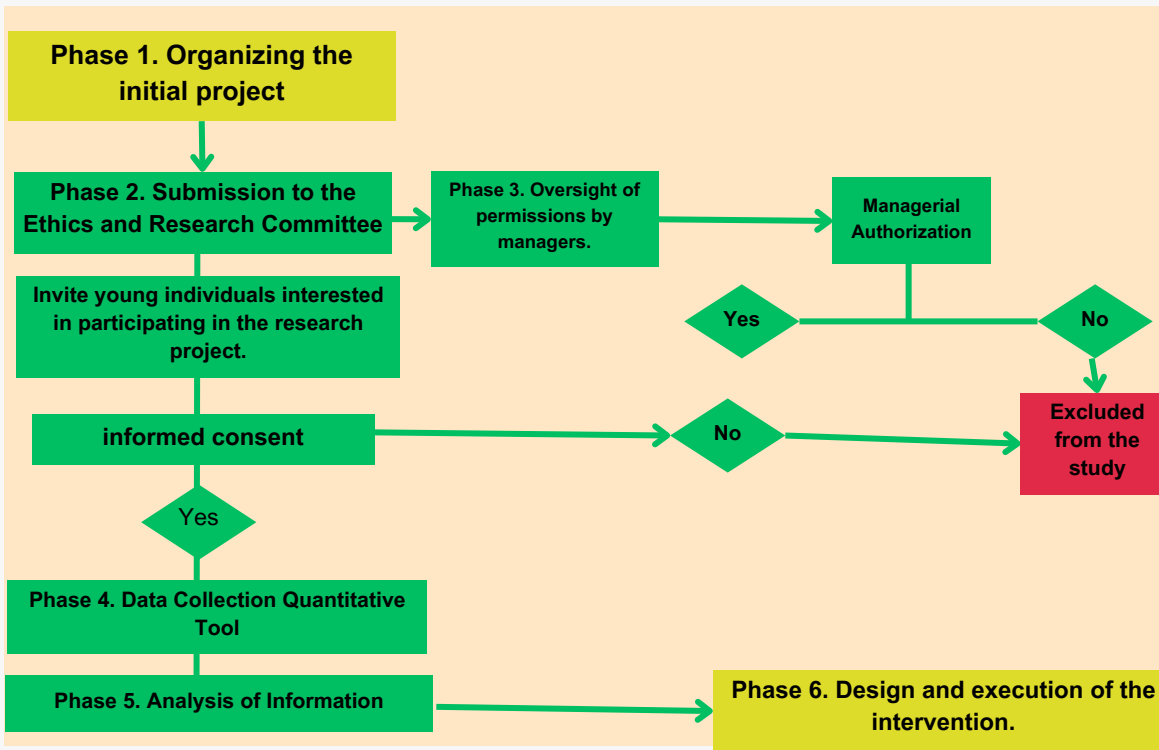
Phase 1. Organizing the initial project

Phase 2. Submission to the Ethics and Research Committee

Phase 3. Oversight of permissions by managers.

Managerial Authorization

Yes

No

Invite young individuals interested in participating in the research project.

informed consent

No

Excluded from the study

Yes

Phase 4. Data Collection Quantitative Tool

Phase 5. Analysis of Information

Phase 6. Design and execution of the intervention.